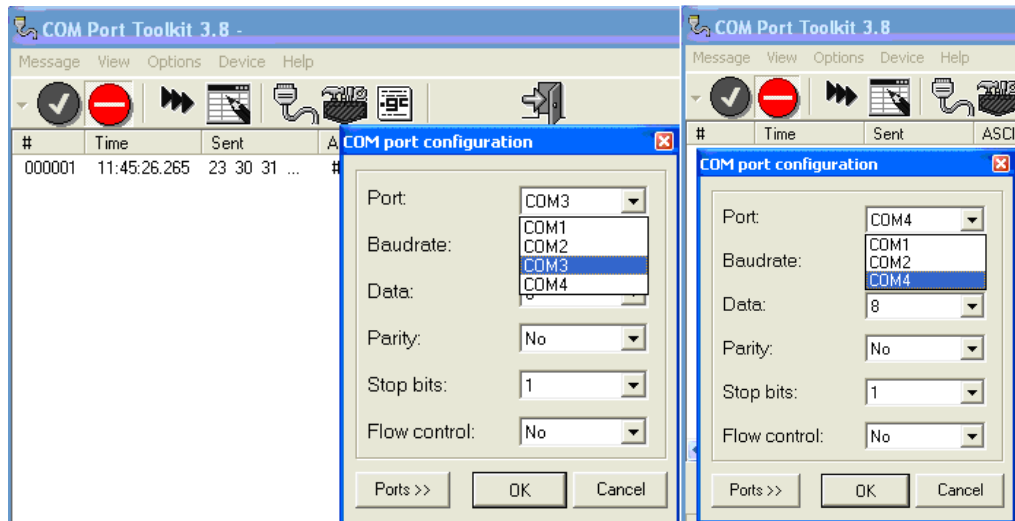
COM Port Toolkit 3.8 -

Message View Options Device Help

| # | Time | Sent | A |
|---|---|---|---|
| 000001 | 11:45:26.265 | 23 30 31 ... | # |

COM port configuration

Port: COM3

COM1
COM2
COM3
COM4

Baudrate:

Data:

Parity: No

Stop bits: 1

Flow control: No

Ports >> OK Cancel

COM Port Toolkit 3.8

Message View Options Device Help

| # | Time | Sent | ASCI |
|---|---|---|---|

COM port configuration

Port: COM4

COM1
COM2
COM4

Baudrate:

Data: 8

Parity: No

Stop bits: 1

Flow control: No

Ports >> OK Cancel